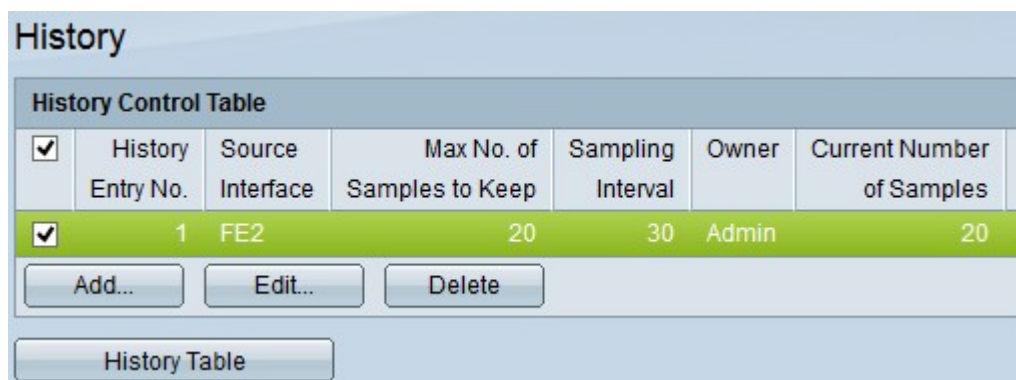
History

History Control Table

| ☑ | History Entry No. | Source Interface | Max No. of Samples to Keep | Sampling Interval | Owner | Current Number of Samples |
|---|---|---|---|---|---|---|
| ☑ | 1 | FE2 | 20 | 30 | Admin | 20 |

Add... Edit... Delete

History Table